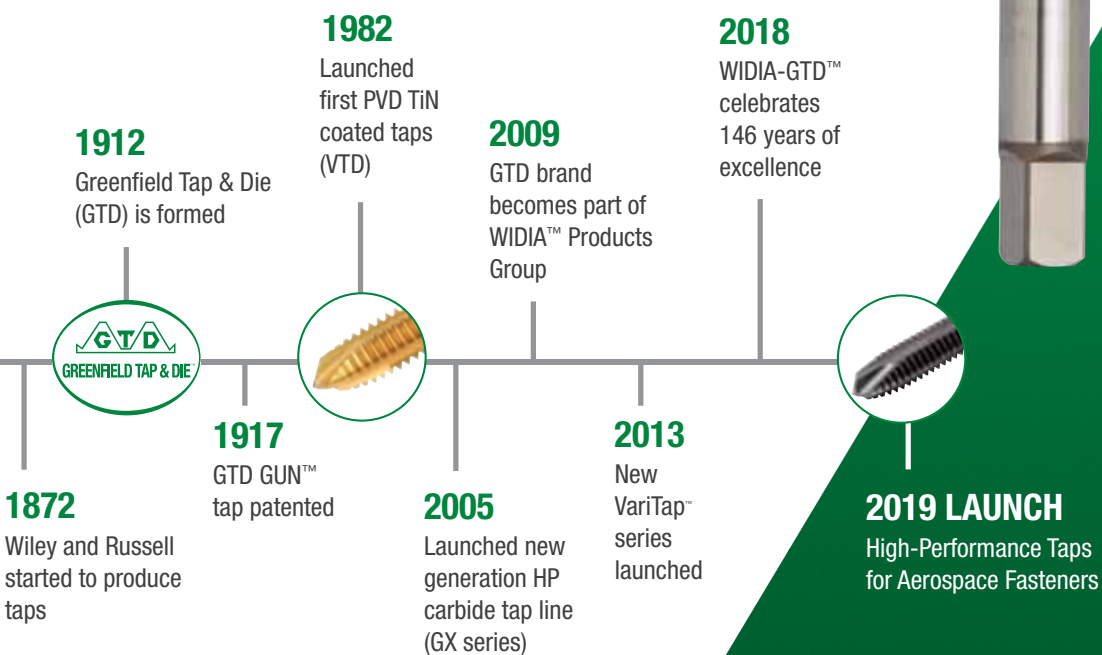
1982
Launched first PVD TiN coated taps (VTD)

2018
WIDIA-GTD™ celebrates 146 years of excellence

1912
Greenfield Tap & Die (GTD) is formed

2009
GTD brand becomes part of WIDIA™ Products Group

GTD
GREENFIELD TAP & DIE

1917
GTD GUN™ tap patented

2013
New VariTap™ series launched

1872
Wiley and Russell started to produce taps

2005
Launched new generation HP carbide tap line (GX series)

2019 LAUNCH
High-Performance Taps for Aerospace Fasteners